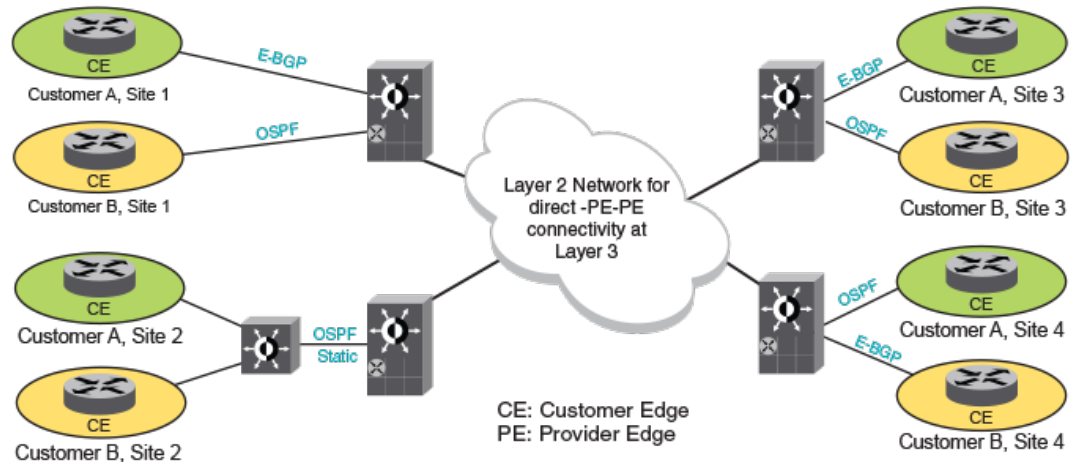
CE
Customer A, Site 1

E-BGP

CE
Customer B, Site 1

OSPF

CE
Customer A, Site 2

CE
Customer B, Site 2

OSPF
Static

Layer 2 Network for direct -PE-PE connectivity at Layer 3

E-BGP
CE
Customer A, Site 3

OSPF
CE
Customer B, Site 3

OSPF
CE
Customer A, Site 4

E-BGP
CE
Customer B, Site 4

CE: Customer Edge
PE: Provider Edge